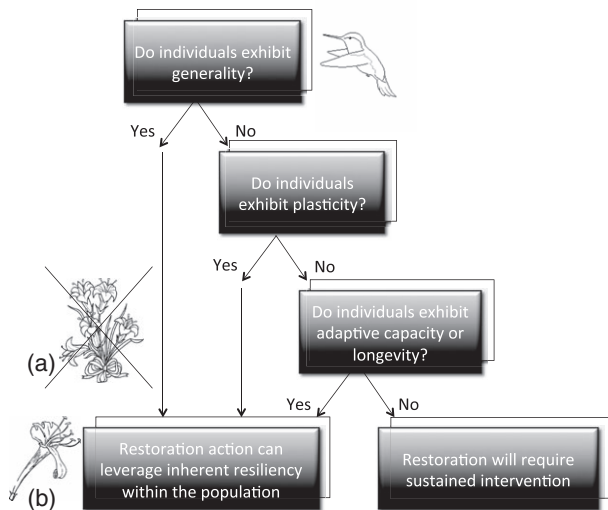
Do individuals exhibit generality?

Yes

No

Do individuals exhibit plasticity?

Yes

No

Do individuals exhibit adaptive capacity or longevity?

(a)

Yes

No

Restoration action can leverage inherent resiliency within the population

(b)

Restoration will require sustained intervention